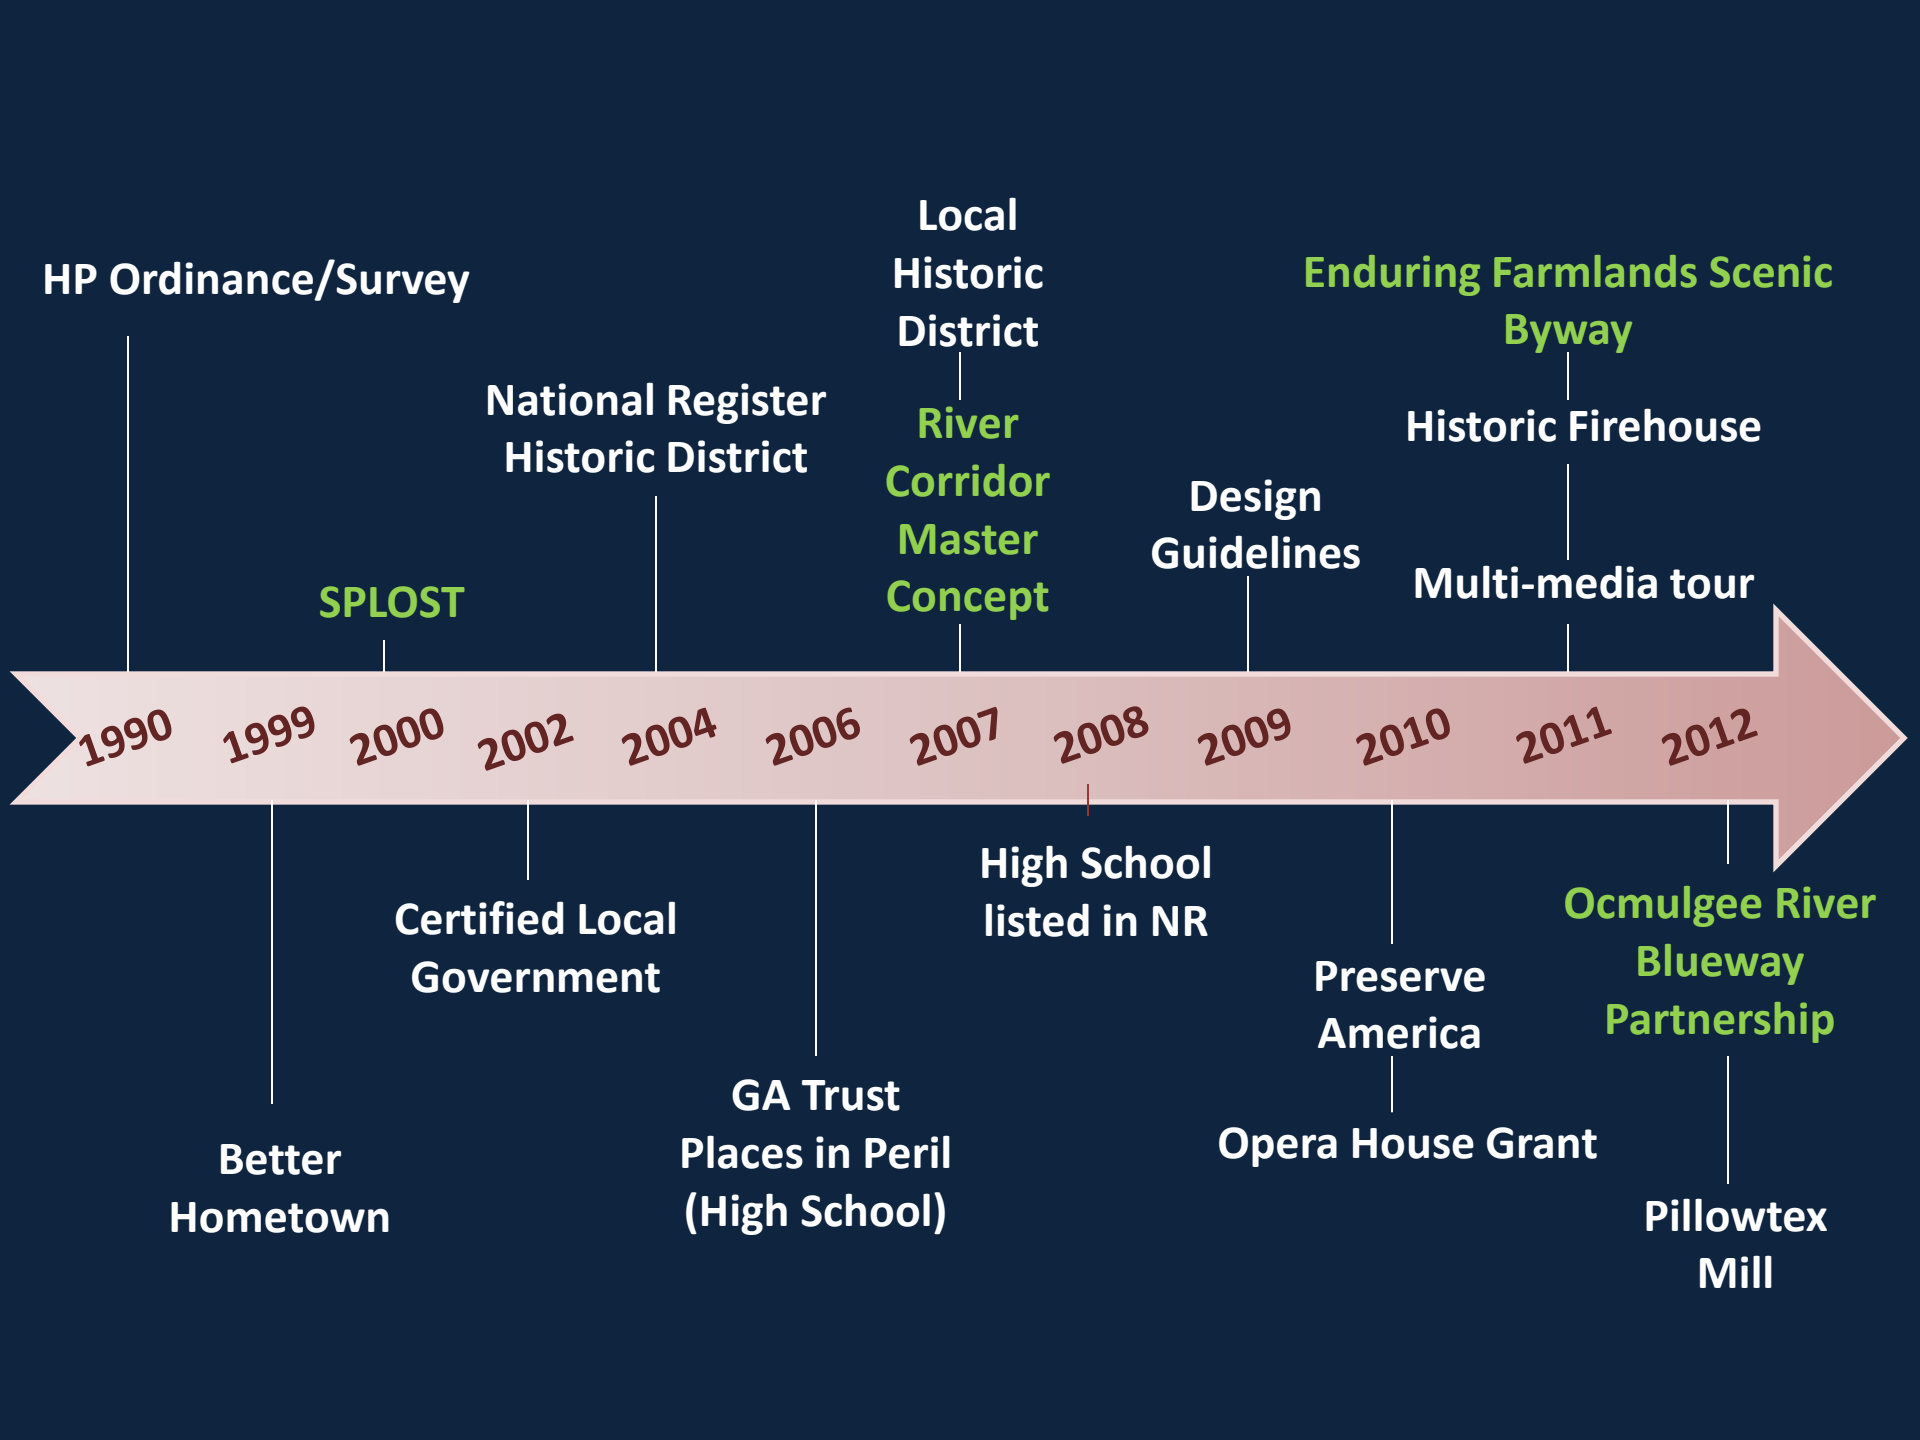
HP Ordinance/Survey

Local Historic District

Enduring Farmlands Scenic Byway

National Register Historic District

River Corridor Master Concept

Historic Firehouse

Design Guidelines

SPLOST

Multi-media tour

1990 1999 2000 2002 2004 2006 2007 2008 2009 2010 2011 2012

High School listed in NR

Certified Local Government

Ocmulgee River Blueway Partnership

Preserve America

GA Trust Places in Peril (High School)

Opera House Grant

Better Hometown

Pillowtex Mill